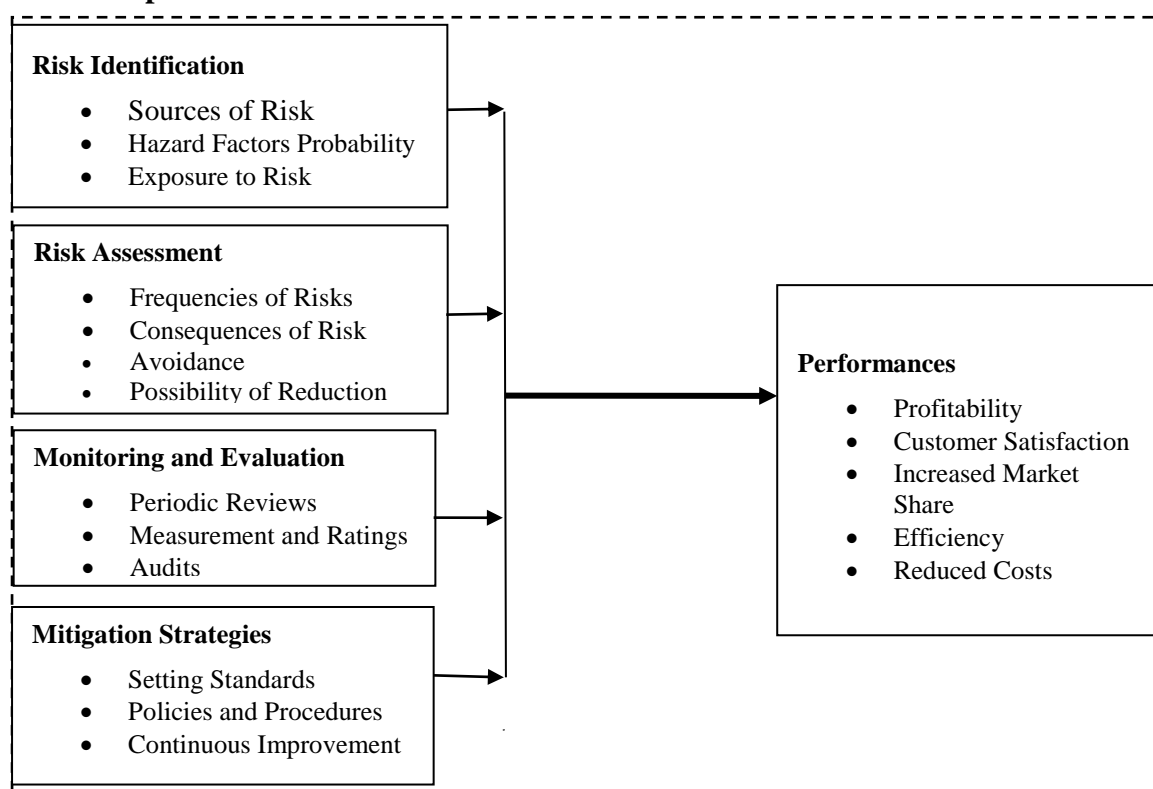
Risk Identification

- Sources of Risk
- Hazard Factors Probability
- Exposure to Risk

Risk Assessment

- Frequencies of Risks
- Consequences of Risk
- Avoidance
- Possibility of Reduction

Monitoring and Evaluation

- Periodic Reviews
- Measurement and Ratings
- Audits

Mitigation Strategies

- Setting Standards
- Policies and Procedures
- Continuous Improvement

Performances

- Profitability
- Customer Satisfaction
- Increased Market Share
- Efficiency
- Reduced Costs